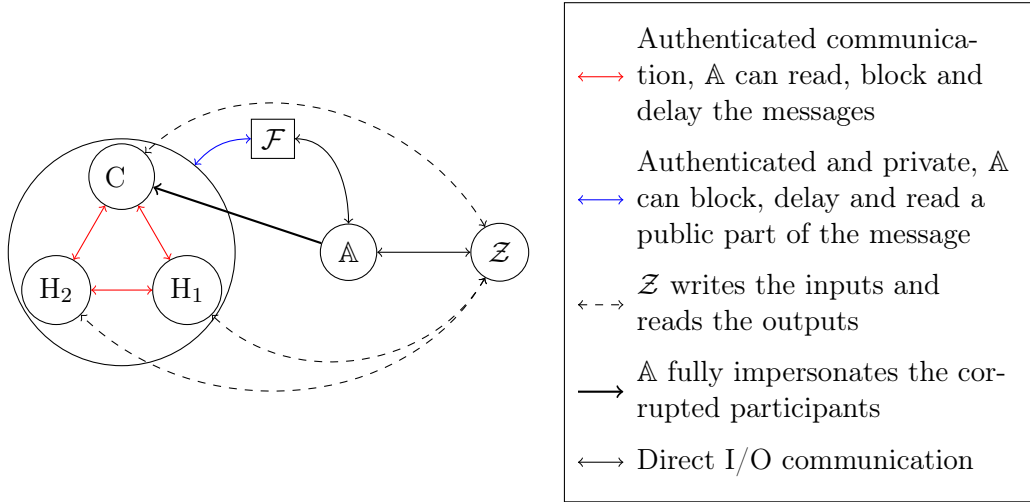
C

$\mathcal{F}$

$\mathbb{A}$

$\mathcal{Z}$

$H_2$

$H_1$

Authenticated communication, $\mathbb{A}$ can read, block and delay the messages

Authenticated and private, $\mathbb{A}$ can block, delay and read a public part of the message

$\mathcal{Z}$ writes the inputs and reads the outputs

$\mathbb{A}$ fully impersonates the corrupted participants

Direct I/O communication